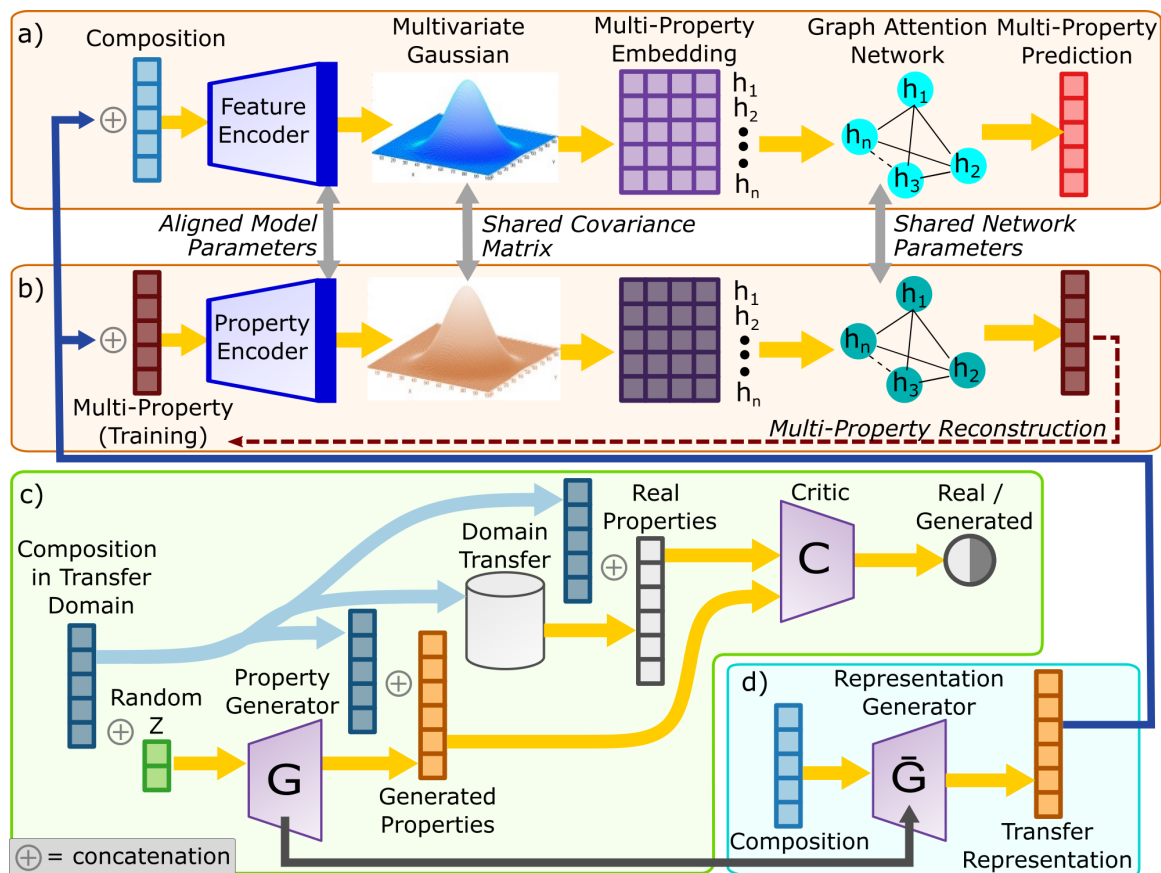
a)

Composition

$\oplus$

Feature Encoder

Multivariate Gaussian

Multi-Property Embedding

$h_1$
$h_2$
$h_n$

Graph Attention Network

$h_1$ $h_n$ $h_3$ $h_2$

Multi-Property Prediction

Aligned Model Parameters

Shared Covariance Matrix

Shared Network Parameters

b)

$\oplus$

Property Encoder

$h_1$
$h_2$
$h_n$

$h_1$ $h_n$ $h_3$ $h_2$

Multi-Property (Training)

Multi-Property Reconstruction

c)

Composition in Transfer Domain

Domain Transfer

Real Properties

$\oplus$

Critic

C

Real / Generated

Random Z

$\oplus$

Property Generator

$\oplus$

G

Generated Properties

d)

Representation Generator

Composition

$\bar{G}$

Transfer Representation

$\oplus$ = concatenation